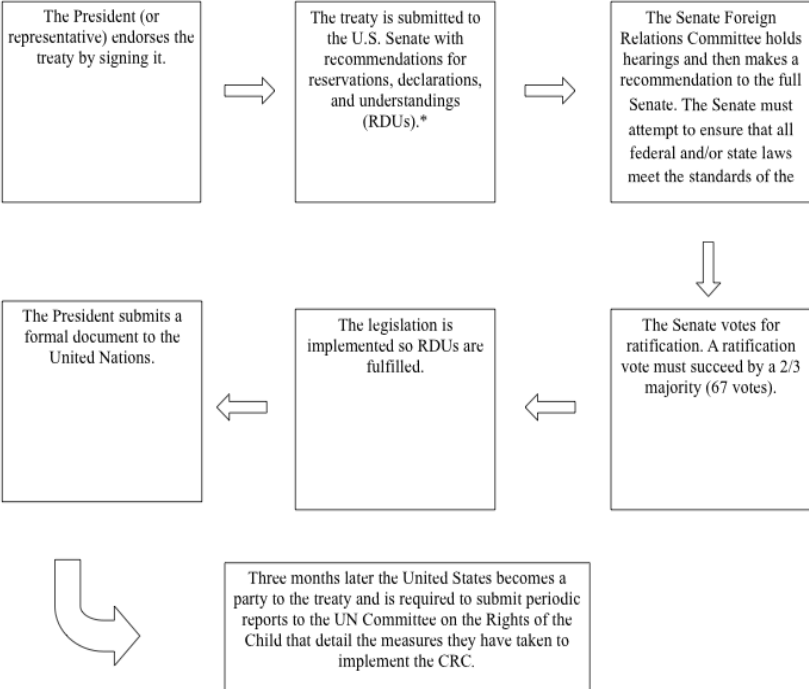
The President (or representative) endorses the treaty by signing it.

The treaty is submitted to the U.S. Senate with recommendations for reservations, declarations, and understandings (RDUs).*

The Senate Foreign Relations Committee holds hearings and then makes a recommendation to the full Senate. The Senate must attempt to ensure that all federal and/or state laws meet the standards of the

The Senate votes for ratification. A ratification vote must succeed by a 2/3 majority (67 votes).

The legislation is implemented so RDUs are fulfilled.

The President submits a formal document to the United Nations.

Three months later the United States becomes a party to the treaty and is required to submit periodic reports to the UN Committee on the Rights of the Child that detail the measures they have taken to implement the CRC.